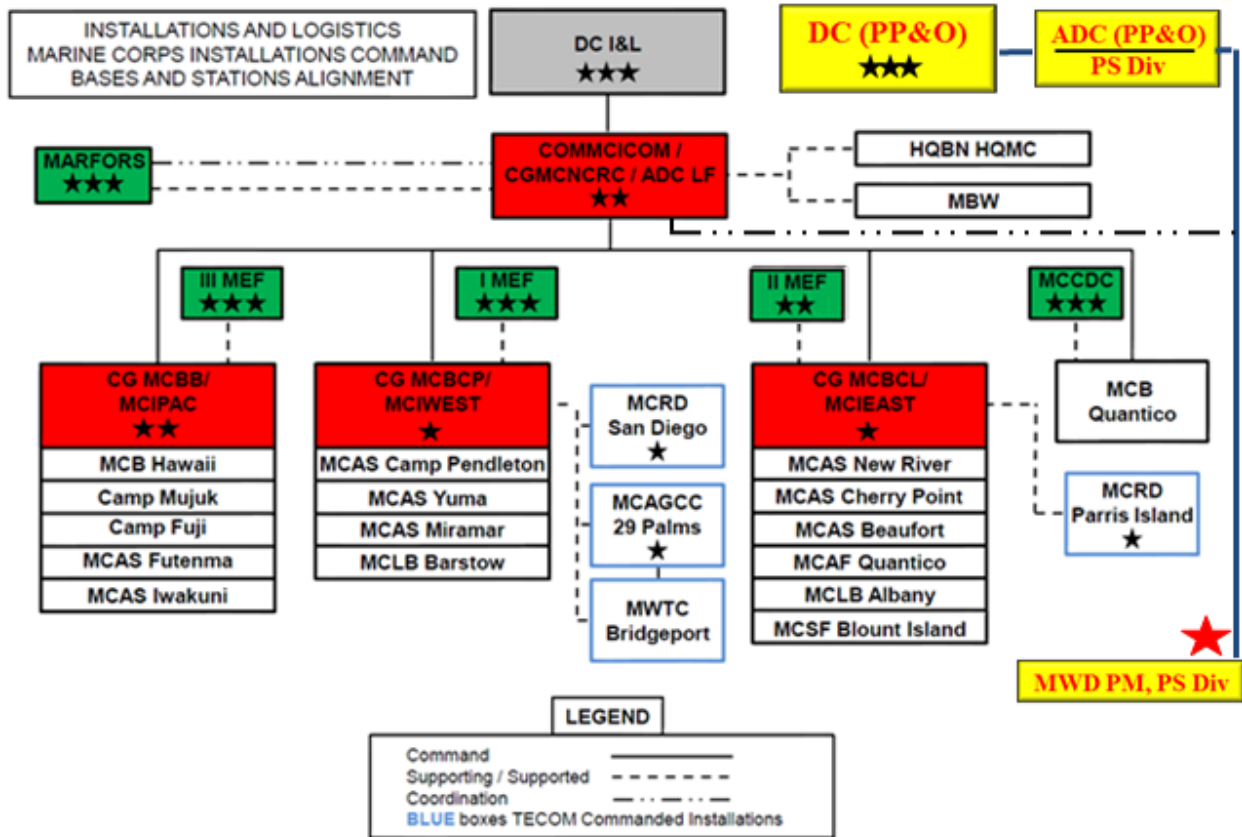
INSTALLATIONS AND LOGISTICS
MARINE CORPS INSTALLATIONS COMMAND
BASES AND STATIONS ALIGNMENT

DC I&L
★★★

DC (PP&O)
★★★

ADC (PP&O)
PS Div

MARFORS
★★★

COMMCICOM / CGMCNCRC / ADC LF
★★

HQBN HQMC

MBW

III MEF
★★★

I MEF
★★★

II MEF
★★

MCCDC
★★★

CG MCBB/ MCIPAC
★★

MCB Hawaii
Camp Mujuk
Camp Fuji
MCAS Futenma
MCAS Iwakuni

CG MCBCP/ MCIWEST
★

MCAS Camp Pendleton
MCAS Yuma
MCAS Miramar
MCLB Barstow

MCRD San Diego
★

MCAGCC 29 Palms
★

MWTC Bridgeport

CG MCBCL/ MCIEAST
★

MCAS New River
MCAS Cherry Point
MCAS Beaufort
MCAF Quantico
MCLB Albany
MCSF Blount Island

MCB Quantico

MCRD Parris Island
★

MWD PM, PS Div

LEGEND
Command
Supporting / Supported
Coordination
BLUE boxes TECOM Commanded Installations